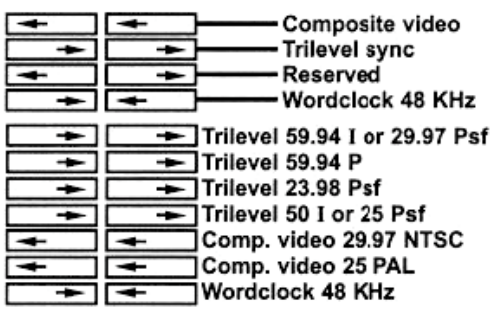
Composite video
Trilevel sync
Reserved
Wordclock 48 KHz

Trilevel 59.94 I or 29.97 Psf
Trilevel 59.94 P
Trilevel 23.98 Psf
Trilevel 50 I or 25 Psf
Comp. video 29.97 NTSC
Comp. video 25 PAL
Wordclock 48 KHz